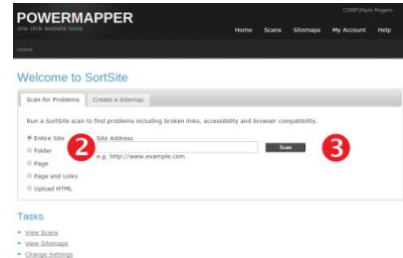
POWERMAPPER
one click website tools

CORP\Mark Rogers

Home Scans Sitemaps My Account Help

Home

Welcome to SortSite

Scan for Problems | Create a Sitemap

Run a SortSite scan to find problems including broken links, accessibility and browser compatibility.

Entire Site
Folder
Page
Page and Links
Upload HTML

2

Site Address

e.g. http://www.example.com

Scan

3

Tasks

View Scans
View Sitemaps
Change Settings